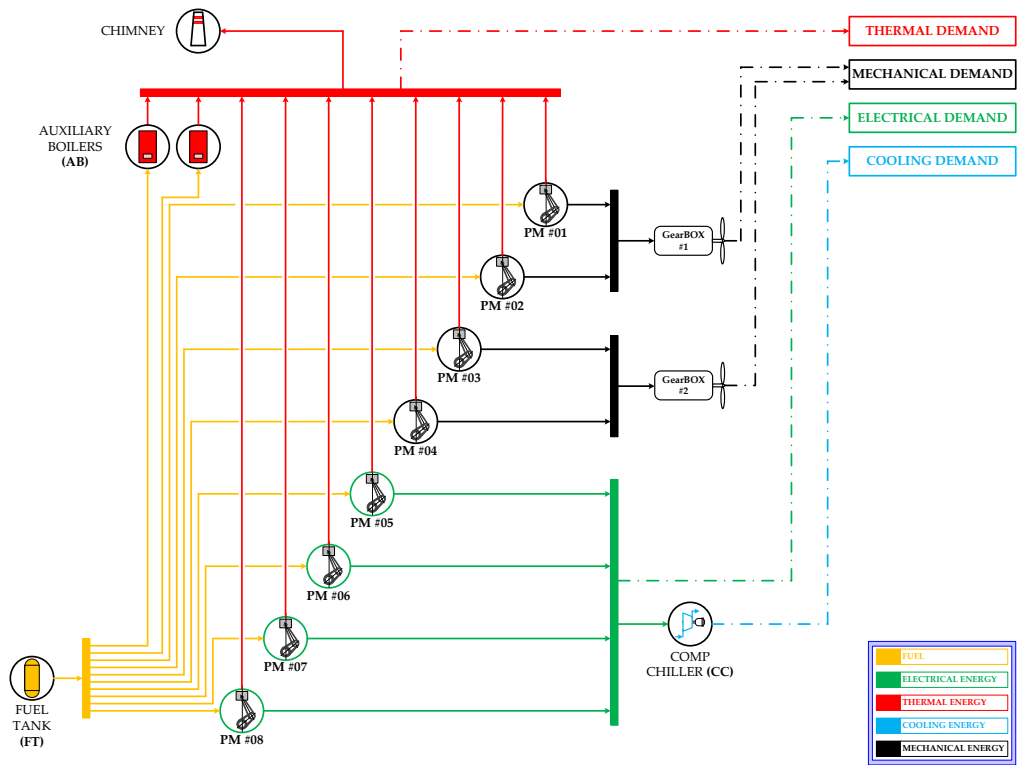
CHIMNEY

THERMAL DEMAND

MECHANICAL DEMAND

ELECTRICAL DEMAND

COOLING DEMAND

AUXILIARY BOILERS (AB)

PM #01

GearBOX #1

PM #02

PM #03

GearBOX #2

PM #04

PM #05

PM #06

PM #07

COMP CHILLER (CC)

FUEL TANK (FT)

PM #08

FUEL
ELECTRICAL ENERGY
THERMAL ENERGY
COOLING ENERGY
MECHANICAL ENERGY